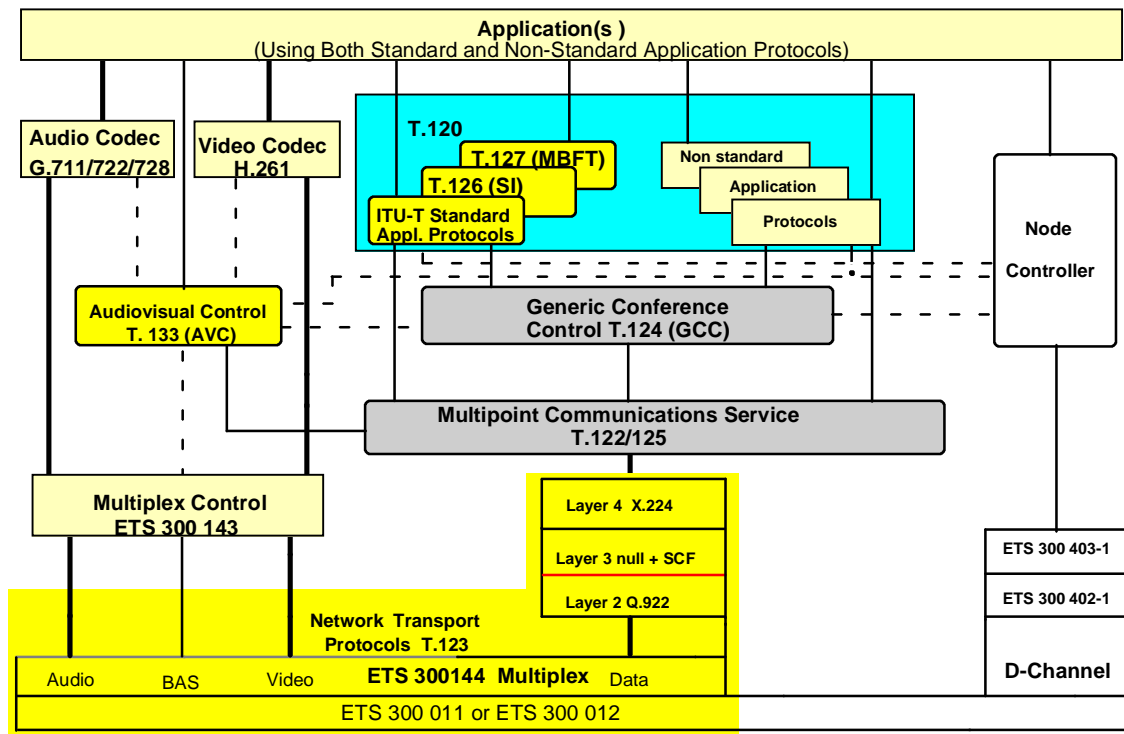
Application(s )
(Using Both Standard and Non-Standard Application Protocols)

Audio Codec
G.711/722/728

Video Codec
H.261

T.120

T.127 (MBFT)

T.126 (SI)

ITU-T Standard Appl. Protocols

Non standard

Application

Protocols

Node

Controller

Audiovisual Control
T. 133 (AVC)

Generic Conference Control T.124 (GCC)

Multipoint Communications Service
T.122/125

Multiplex Control
ETS 300 143

Layer 4 X.224

Layer 3 null + SCF

Layer 2 Q.922

Network Transport Protocols T.123

ETS 300 403-1

ETS 300 402-1

Audio

BAS

Video

ETS 300144 Multiplex

Data

D-Channel

ETS 300 011 or ETS 300 012